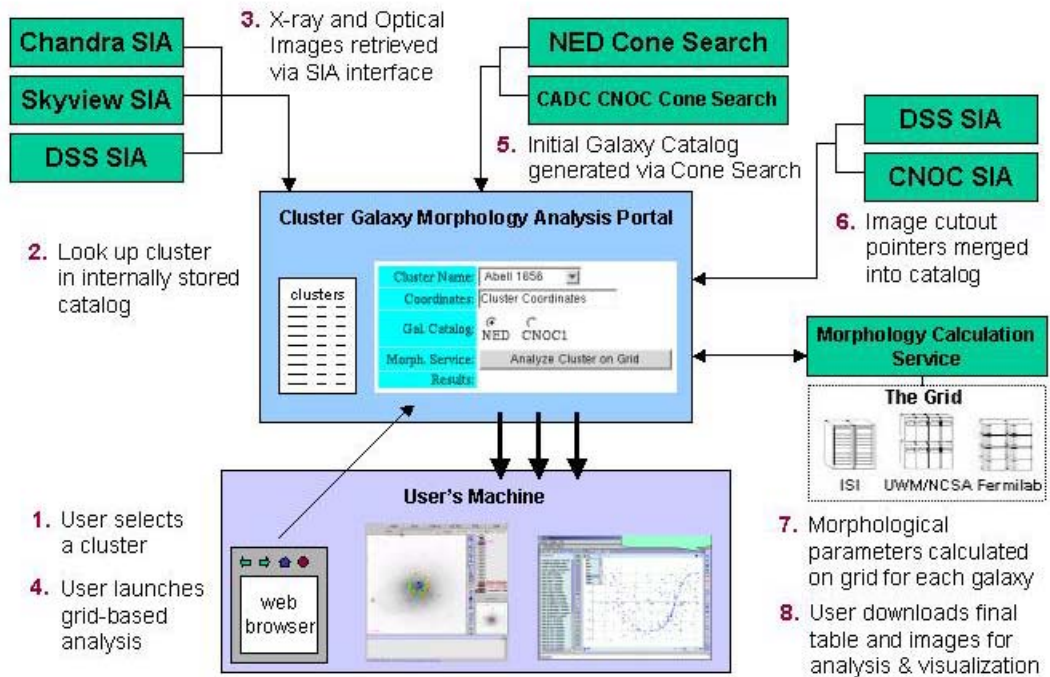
Chandra SIA

Skyview SIA

DSS SIA

3. X-ray and Optical Images retrieved via SIA interface

NED Cone Search

CADC CNOC Cone Search

5. Initial Galaxy Catalog generated via Cone Search

DSS SIA

CNOC SIA

6. Image cutout pointers merged into catalog

Cluster Galaxy Morphology Analysis Portal

2. Look up cluster in internally stored catalog

clusters

| Cluster Name: | Abell 1656 |
|---|---|
| Coordinates: | Cluster Coordinates |
| Gal. Catalog: | NED CNOC1 |
| Morph. Service: | Analyze Cluster on Grid |
| Results: | |

Morphology Calculation Service

The Grid

ISI UWM/NCSA Fermilab

User's Machine

1. User selects a cluster

4. User launches grid-based analysis

web browser

7. Morphological parameters calculated on grid for each galaxy

8. User downloads final table and images for analysis & visualization